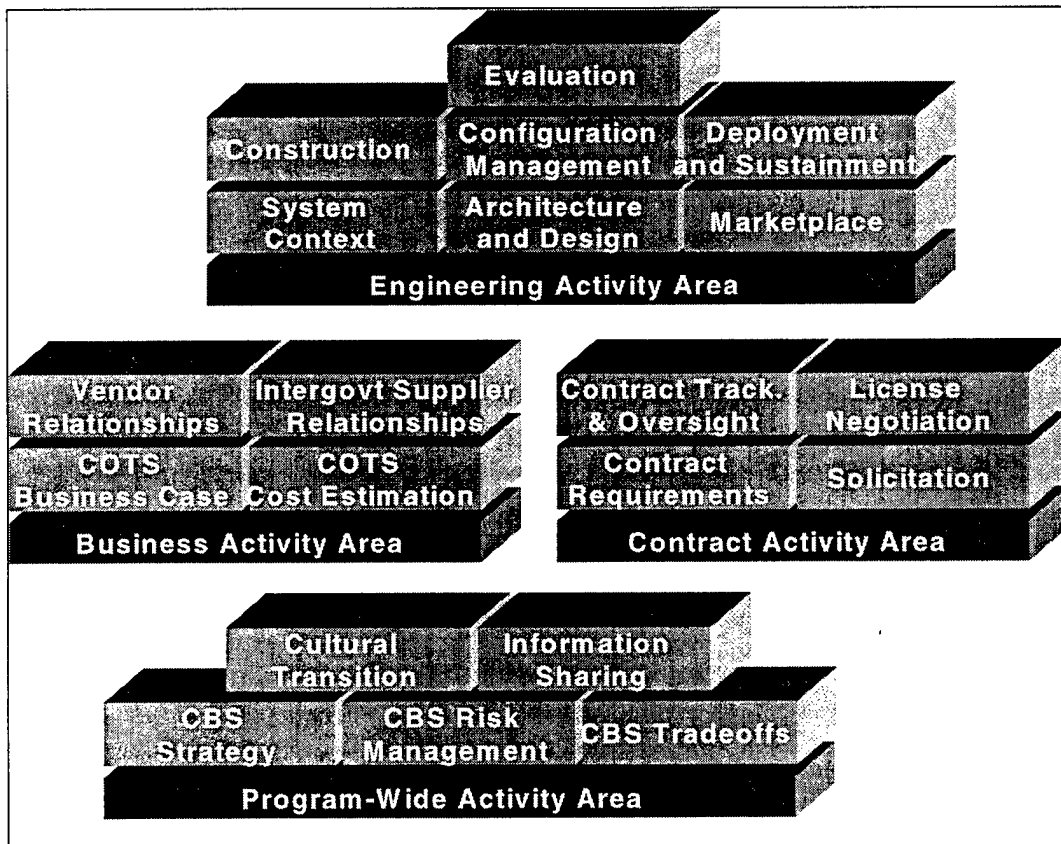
Evaluation

Construction

Configuration Management

Deployment and Sustainment

System Context

Architecture and Design

Marketplace

Engineering Activity Area

Vendor Relationships

Intergovt Supplier Relationships

COTS Business Case

COTS Cost Estimation

Business Activity Area

Contract Track. & Oversight

License Negotiation

Contract Requirements

Solicitation

Contract Activity Area

Cultural Transition

Information Sharing

CBS Strategy

CBS Risk Management

CBS Tradeoffs

Program-Wide Activity Area